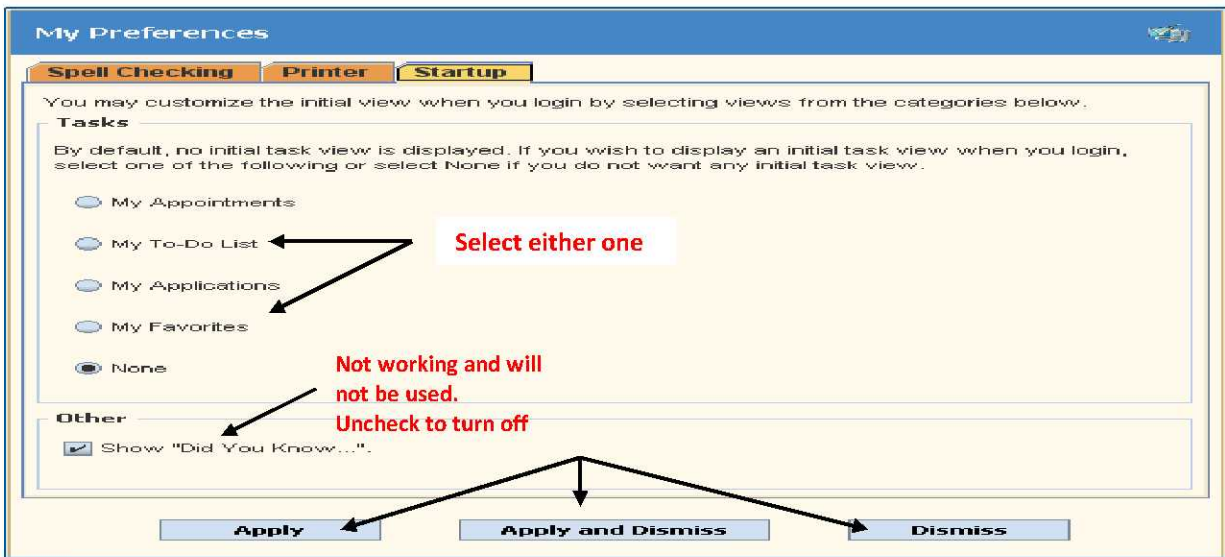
My Preferences

Spell Checking | Printer | Startup

You may customize the initial view when you login by selecting views from the categories below.

Tasks

By default, no initial task view is displayed. If you wish to display an initial task view when you login, select one of the following or select None if you do not want any initial task view.

My Appointments

My To-Do List

Select either one

My Applications

My Favorites

None

Not working and will not be used. Uncheck to turn off

Other

Show "Did You Know...".

Apply

Apply and Dismiss

Dismiss